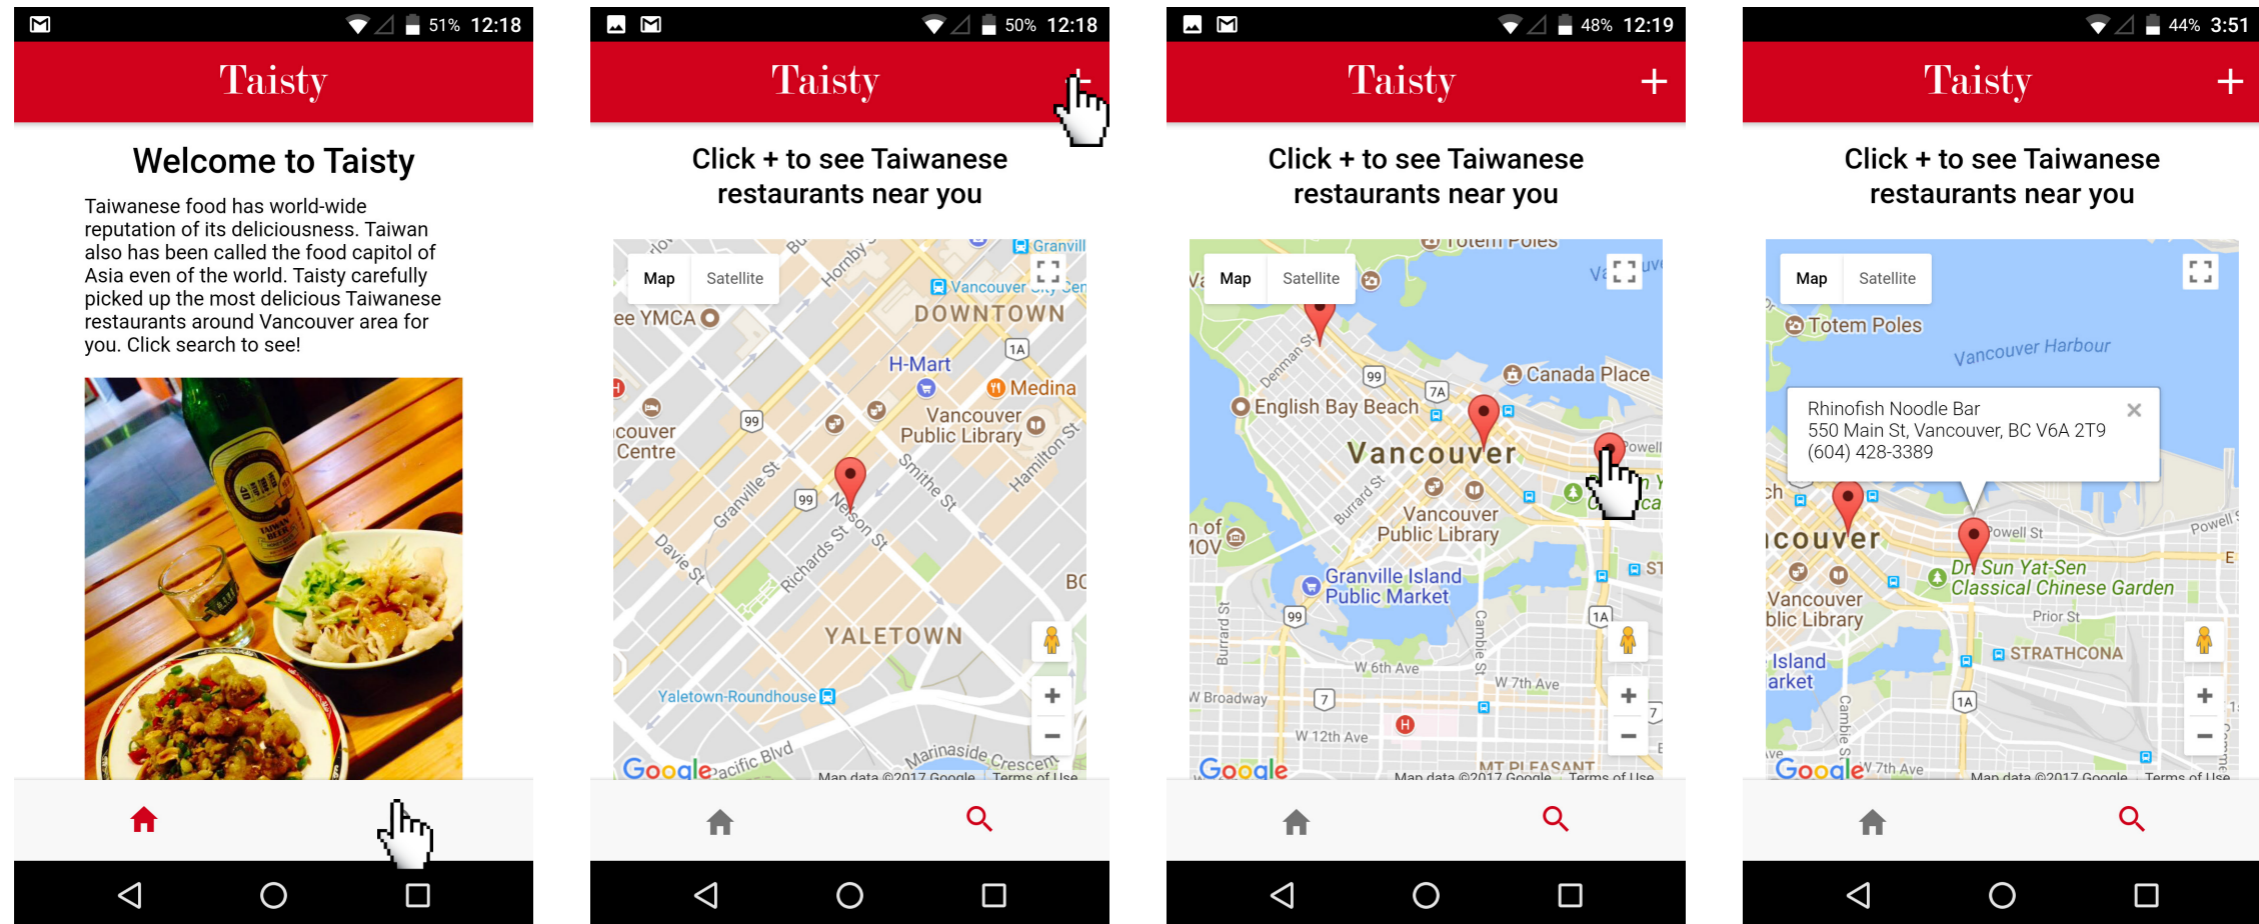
51% 12:18

Taisty

Welcome to Taisty

Taiwanese food has world-wide reputation of its deliciousness. Taiwan also has been called the food capitol of Asia even of the world. Taisty carefully picked up the most delicious Taiwanese restaurants around Vancouver area for you. Click search to see!

50% 12:18

Taisty

Click + to see Taiwanese restaurants near you

Map Satellite
ee YMCA DOWNTOWN Granvill Vancouver City Cen H-Mart Medina Vancouver Public Library couver Centre Hornby Granville St Smithe St Hamilton St Davie St Richards St Nelson St YALETOWN Yaletown-Roundhouse Pacific Blvd Marinaside Crescent BC 99 1A
Google Map data ©2017 Google Terms of Use

48% 12:19

Taisty +

Click + to see Taiwanese restaurants near you

Map Satellite
Totem Poles Denman St Canada Place English Bay Beach Vancouver Burrard St Vancouver Public Library Powell Granville Island Public Market Burrard St Cambie St W 6th Ave W 7th Ave W Broadway W 12th Ave MT PLEASANT 99 7A 7 1A
Google Map data ©2017 Google Terms of Use

44% 3:51

Taisty +

Click + to see Taiwanese restaurants near you

Map Satellite
Totem Poles Vancouver Harbour
Rhinofish Noodle Bar
550 Main St, Vancouver, BC V6A 2T9
(604) 428-3389
couver Powell St Powell Dr. Sun Yat-Sen Classical Chinese Garden Vancouver Public Library Prior St STRATHCONA Island Market Cambie St W 7th Ave 1A
Google Map data ©2017 Google Terms of Use